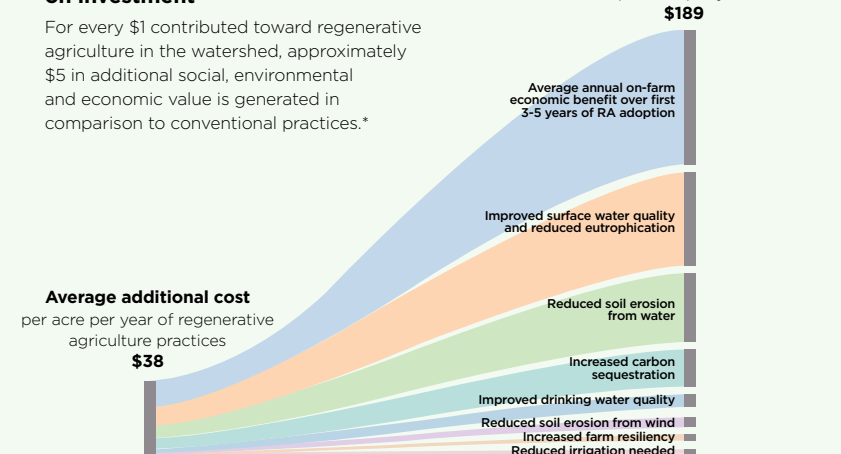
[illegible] on investment

For every $1 contributed toward regenerative agriculture in the watershed, approximately $5 in additional social, environmental and economic value is generated in comparison to conventional practices.*

$189

Average annual on-farm economic benefit over first 3-5 years of RA adoption

Improved surface water quality and reduced eutrophication

Reduced soil erosion from water

Increased carbon sequestration

Improved drinking water quality

Reduced soil erosion from wind

Increased farm resiliency

Reduced irrigation needed

Average additional cost
per acre per year of regenerative agriculture practices
$38